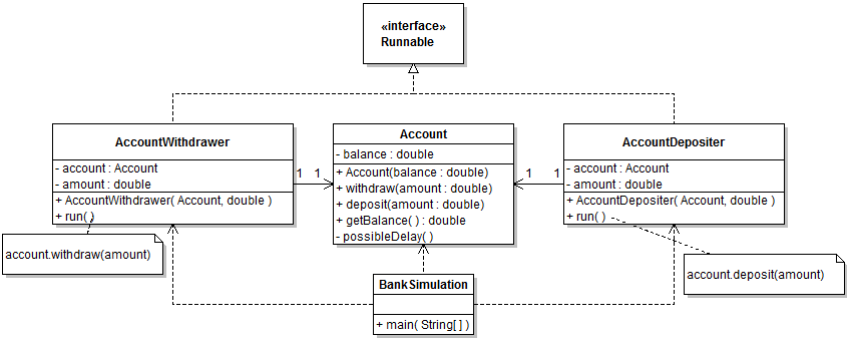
«interface»
Runnable

AccountWithdrawer
- account : Account
- amount : double
+ AccountWithdrawer( Account, double )
+ run( )

account.withdraw(amount)

1 1

Account
- balance : double
+ Account(balance : double)
+ withdraw(amount : double)
+ deposit(amount : double)
+ getBalance( ) : double
- possibleDelay( )

1 1

AccountDepositer
- account : Account
- amount : double
+ AccountDepositer( Account, double )
+ run( )

account.deposit(amount)

BankSimulation
+ main( String[ ] )